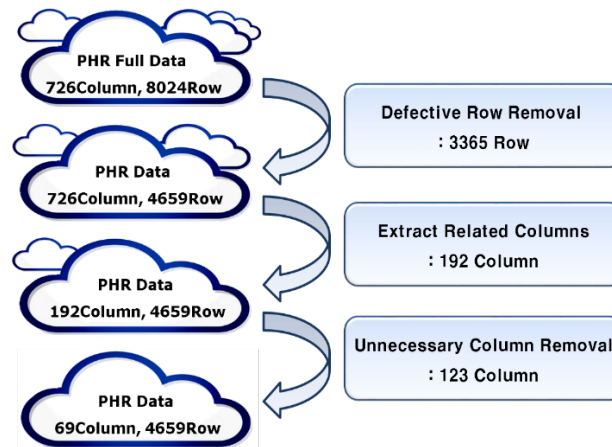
PHR Full Data
726Column, 8024Row

Defective Row Removal
: 3365 Row

PHR Data
726Column, 4659Row

Extract Related Columns
: 192 Column

PHR Data
192Column, 4659Row

Unnecessary Column Removal
: 123 Column

PHR Data
69Column, 4659Row